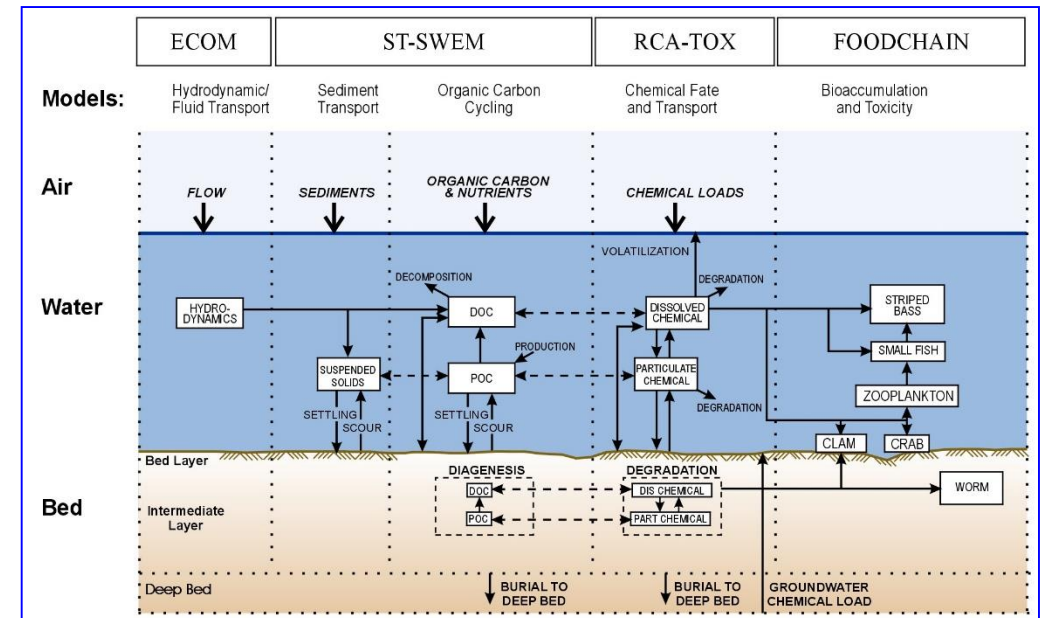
| ECOM | ST-SWEM | | RCA-TOX | FOODCHAIN |
|---|---|---|---|---|
| Hydrodynamic/ Fluid Transport | Sediment Transport | Organic Carbon Cycling | Chemical Fate and Transport | Bioaccumulation and Toxicity |

Models:

Air

FLOW

SEDIMENTS

ORGANIC CARBON & NUTRIENTS

CHEMICAL LOADS

Water

VOLATILIZATION

DECOMPOSITION

DEGRADATION

HYDRO-DYNAMICS

DOC

DISSOLVED CHEMICAL

STRIPED BASS

PRODUCTION

SUSPENDED SOLIDS

POC

PARTICULATE CHEMICAL

SMALL FISH

ZOOPLANKTON

SETTLING

SCOUR

SETTLING

SCOUR

DEGRADATION

CLAM

CRAB

Bed Layer

Bed

DIAGENESIS

DEGRADATION

Intermediate Layer

DOC

POC

DIS CHEMICAL

PART CHEMICAL

WORM

Deep Bed

BURIAL TO DEEP BED

BURIAL TO DEEP BED

GROUNDWATER CHEMICAL LOAD